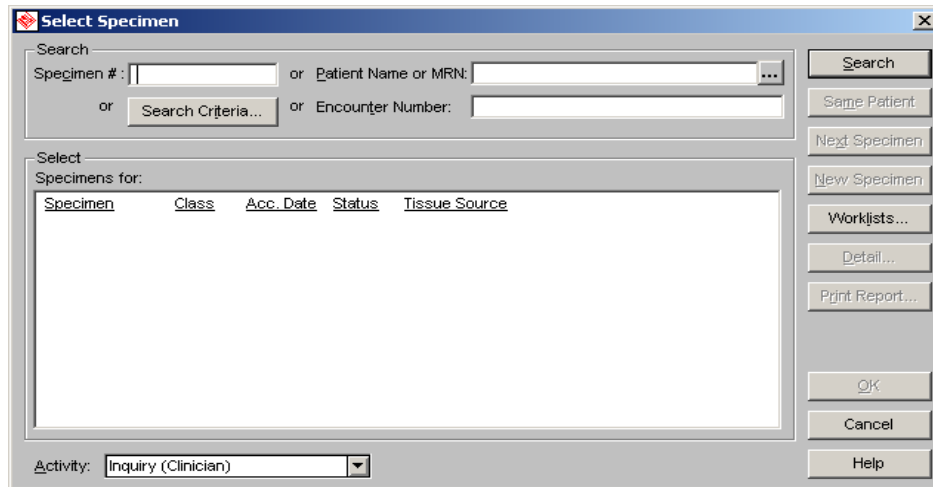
Select Specimen

Search

Specimen # :

or Patient Name or MRN:

...

or

Search Criteria...

or Encounter Number:

Select

Specimens for:

| Specimen | Class | Acc. Date | Status | Tissue Source |
|---|---|---|---|---|

Activity: Inquiry (Clinician)

Search

Same Patient

Next Specimen

New Specimen

Worklists...

Detail...

Print Report...

OK

Cancel

Help